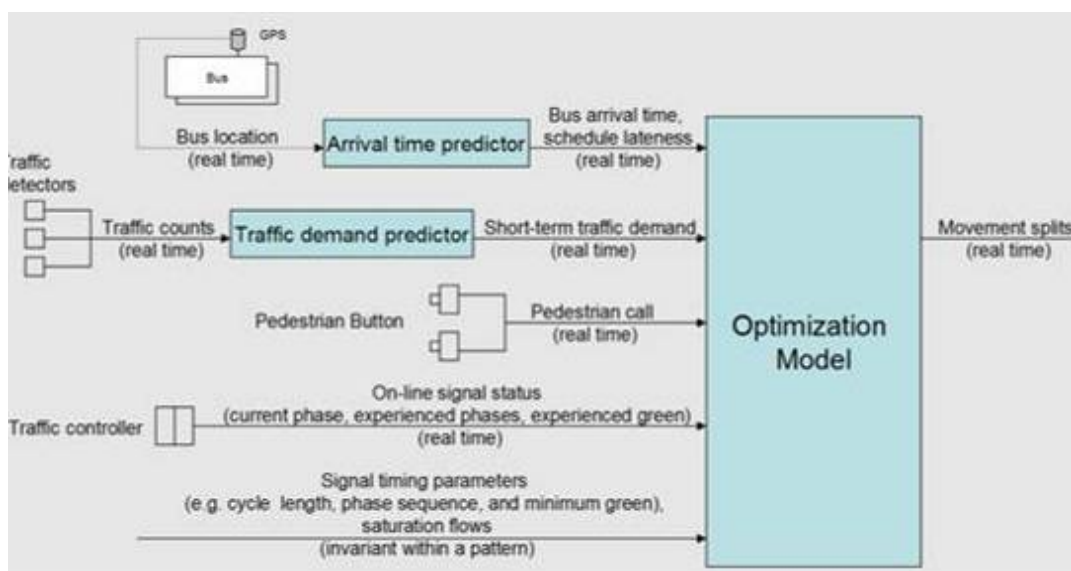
GPS

Bus

Bus location (real time)

Arrival time predictor

Bus arrival time, schedule lateness (real time)

raffic etectors

Traffic counts (real time)

Traffic demand predictor

Short-term traffic demand (real time)

Movement splits (real time)

Pedestrian Button

Pedestrian call (real time)

Optimization Model

Traffic controller

On-line signal status (current phase, experienced phases, experienced green) (real time)

Signal timing parameters (e.g. cycle length, phase sequence, and minimum green), saturation flows (invariant within a pattern)